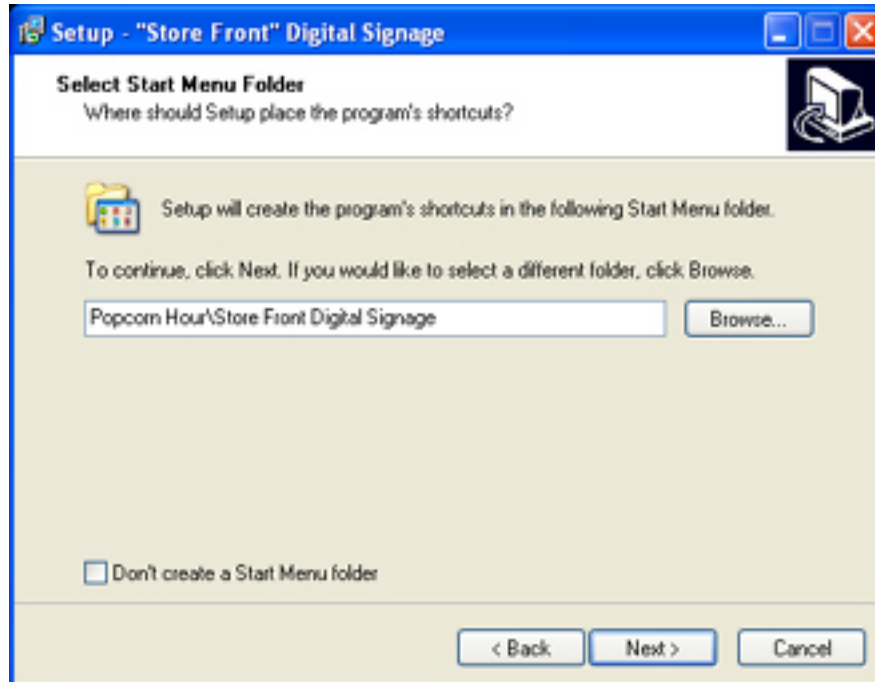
Setup - "Store Front" Digital Signage

Select Start Menu Folder
Where should Setup place the program's shortcuts?

Setup will create the program's shortcuts in the following Start Menu folder.

To continue, click Next. If you would like to select a different folder, click Browse.

Popcorn Hour\Store Front Digital Signage

Browse...

Don't create a Start Menu folder

< Back

Next >

Cancel